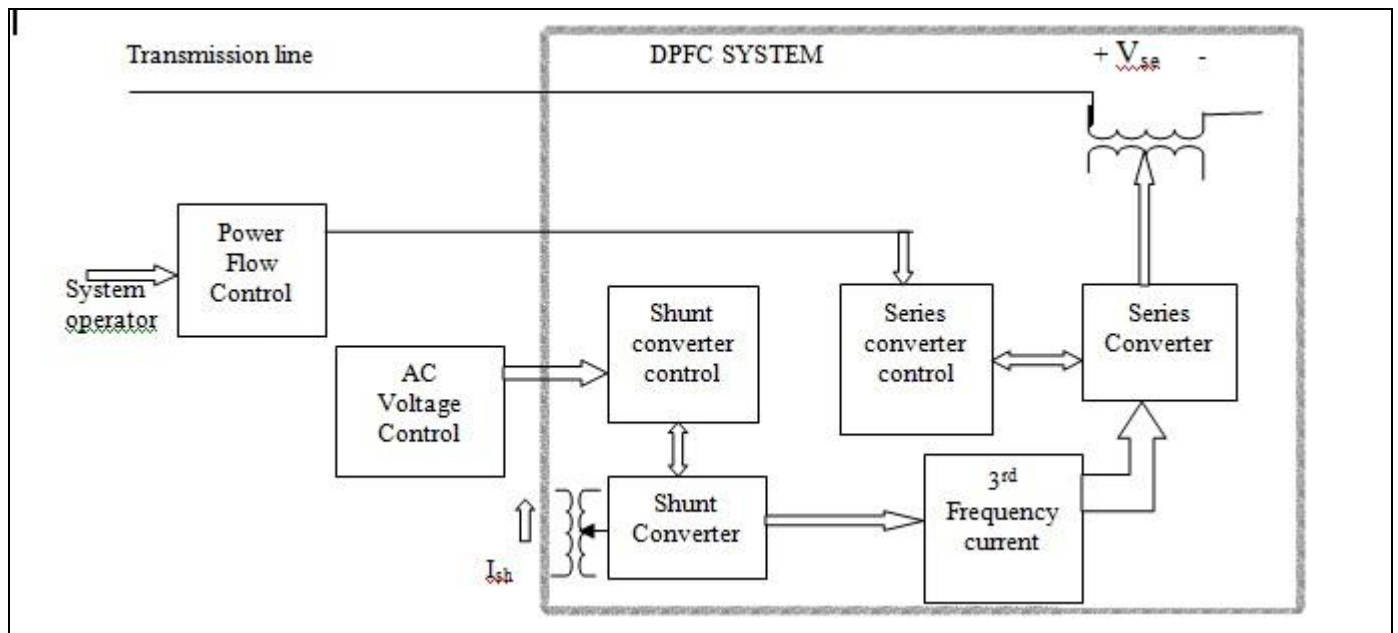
Transmission line

DPFC SYSTEM

+ $V_{se}$ -

Power Flow Control

System operator

Shunt converter control

Series converter control

Series Converter

AC Voltage Control

Shunt Converter

3$^{rd}$ Frequency current

$I_{sh}$